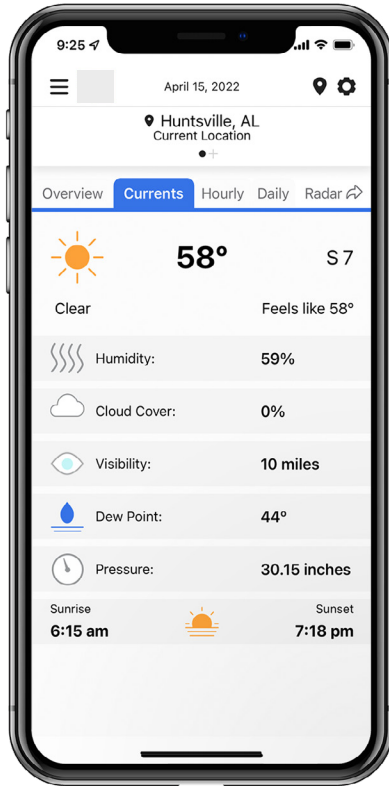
9:25

April 15, 2022

Huntsville, AL
Current Location

Overview Currents Hourly Daily Radar

58°

S 7

Clear

Feels like 58°

| Humidity: | 59% |
|---|---|
| Cloud Cover: | 0% |
| Visibility: | 10 miles |
| Dew Point: | 44° |
| Pressure: | 30.15 inches |

Sunrise
6:15 am

Sunset
7:18 pm